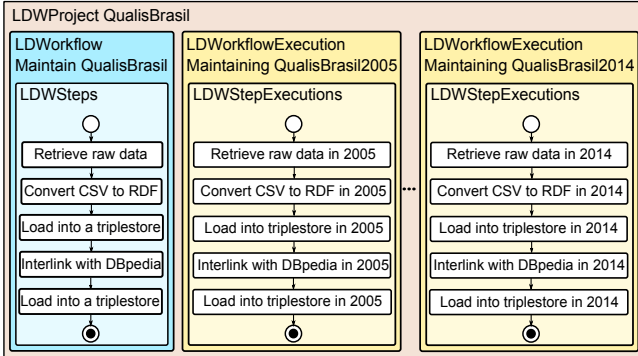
LDWProject QualisBrasil

LDWorkflow
Maintain QualisBrasil

LDWSteps

Retrieve raw data

Convert CSV to RDF

Load into a triplestore

Interlink with DBpedia

Load into a triplestore

LDWorkflowExecution
Maintaining QualisBrasil2005

LDWStepExecutions

Retrieve raw data in 2005

Convert CSV to RDF in 2005

Load into triplestore in 2005

Interlink with DBpedia in 2005

Load into triplestore in 2005

...

LDWorkflowExecution
Maintaining QualisBrasil2014

LDWStepExecutions

Retrieve raw data in 2014

Convert CSV to RDF in 2014

Load into triplestore in 2014

Interlink with DBpedia in 2014

Load into triplestore in 2014